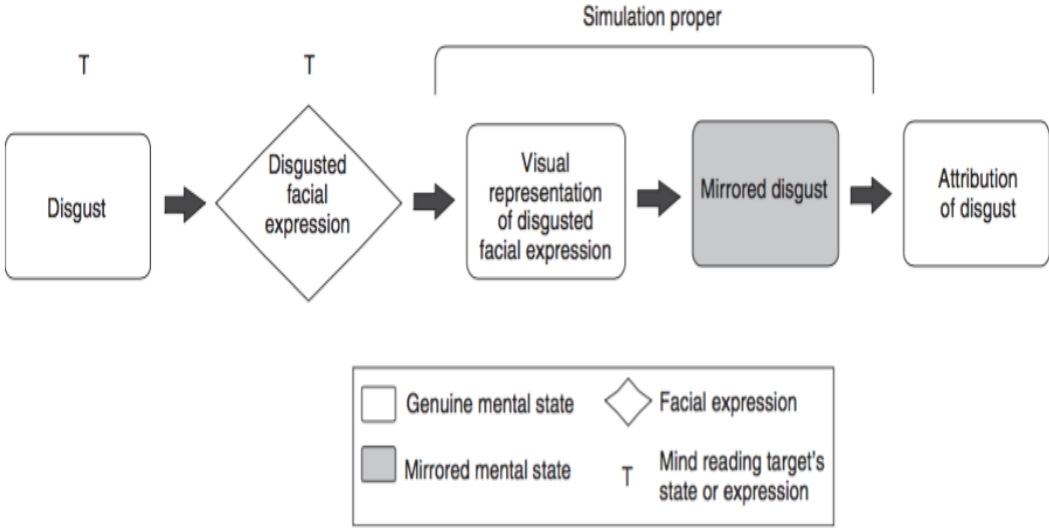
Simulation proper

T

T

Disgust

Disgusted facial expression

Visual representation of disgusted facial expression

Mirrored disgust

Attribution of disgust

Genuine mental state

Facial expression

Mirrored mental state

T

Mind reading target's state or expression